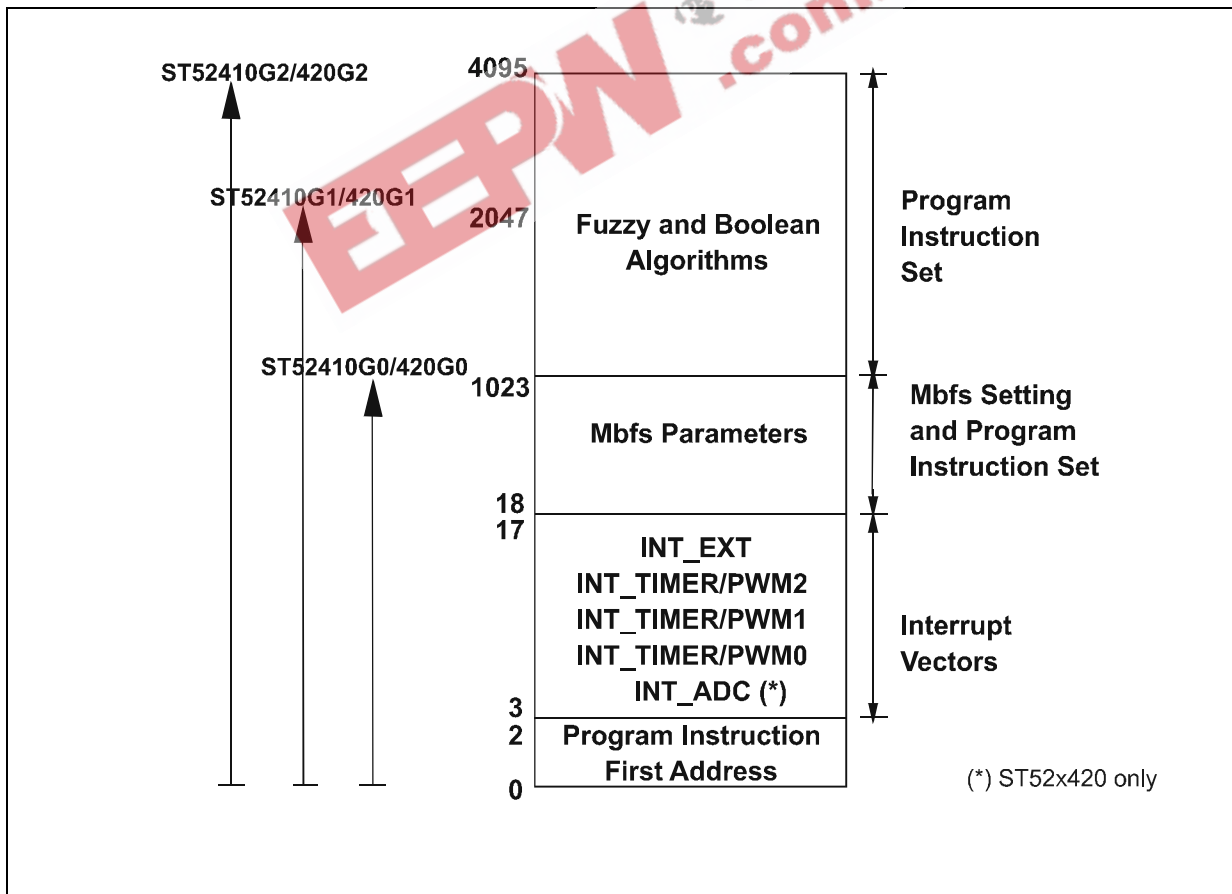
ST52410G2/420G2

ST52410G1/420G1

ST52410G0/420G0

4095

2047

1023

18
17

3
2

0

Fuzzy and Boolean Algorithms

Mbfs Parameters

INT_EXT
INT_TIMER/PWM2
INT_TIMER/PWM1
INT_TIMER/PWM0
INT_ADC (*)

Program Instruction First Address

Program Instruction Set

Mbfs Setting and Program Instruction Set

Interrupt Vectors

(*) ST52x420 only

EEPW.com